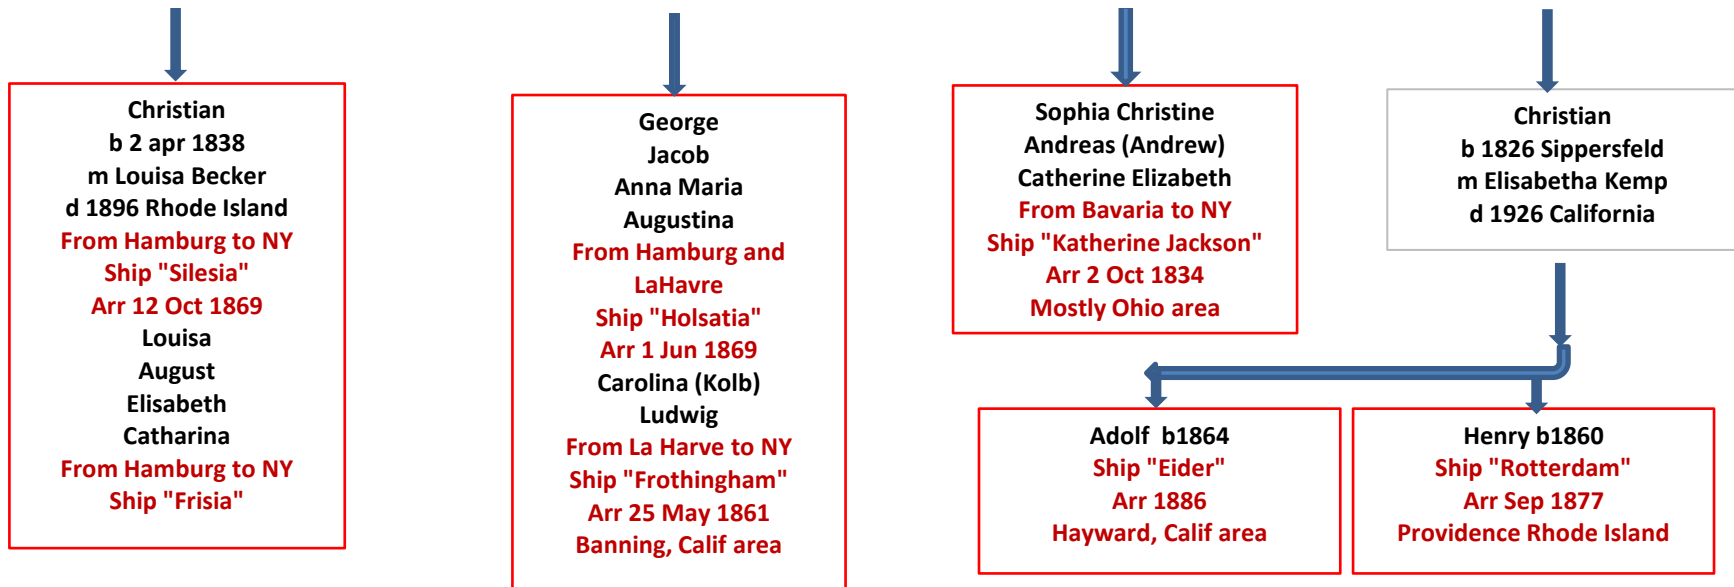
Christian
b 2 apr 1838
m Louisa Becker
d 1896 Rhode Island
From Hamburg to NY
Ship "Silesia"
Arr 12 Oct 1869
Louisa
August
Elisabeth
Catharina
From Hamburg to NY
Ship "Frisia"

George
Jacob
Anna Maria
Augustina
From Hamburg and LaHavre
Ship "Holsatia"
Arr 1 Jun 1869
Carolina (Kolb)
Ludwig
From La Harve to NY
Ship "Frothingham"
Arr 25 May 1861
Banning, Calif area

Sophia Christine
Andreas (Andrew)
Catherine Elizabeth
From Bavaria to NY
Ship "Katherine Jackson"
Arr 2 Oct 1834
Mostly Ohio area

Christian
b 1826 Sippersfeld
m Elisabetha Kemp
d 1926 California

Adolf b1864
Ship "Eider"
Arr 1886
Hayward, Calif area

Henry b1860
Ship "Rotterdam"
Arr Sep 1877
Providence Rhode Island